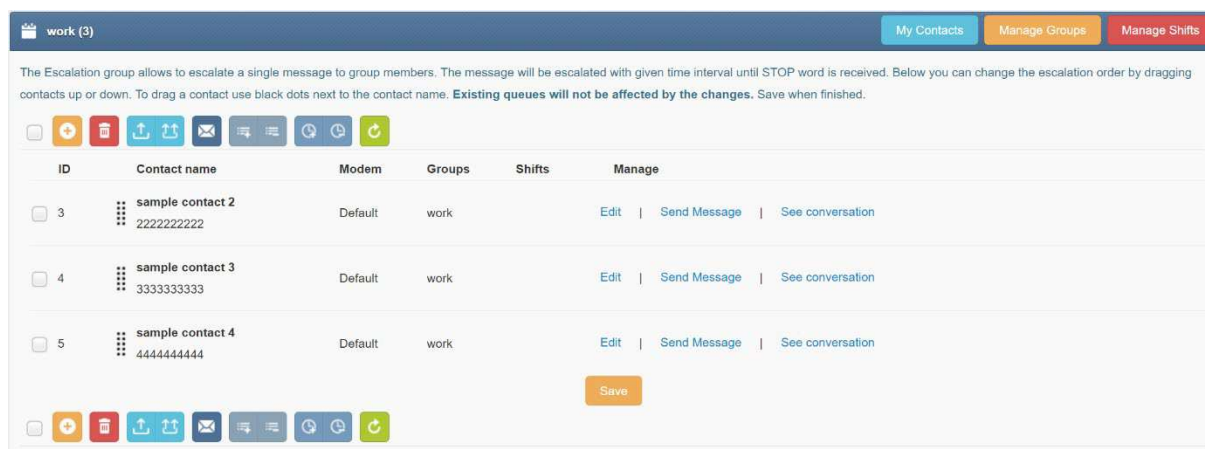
work (3)

My Contacts | Manage Groups | Manage Shifts

The Escalation group allows to escalate a single message to group members. The message will be escalated with given time interval until STOP word is received. Below you can change the escalation order by dragging contacts up or down. To drag a contact use black dots next to the contact name. **Existing queues will not be affected by the changes.** Save when finished.

| ID | Contact name | Modem | Groups | Shifts | Manage |
|---|---|---|---|---|---|
| 3 | sample contact 2 2222222222 | Default | work | | Edit \| Send Message \| See conversation |
| 4 | sample contact 3 3333333333 | Default | work | | Edit \| Send Message \| See conversation |
| 5 | sample contact 4 4444444444 | Default | work | | Edit \| Send Message \| See conversation |

Save